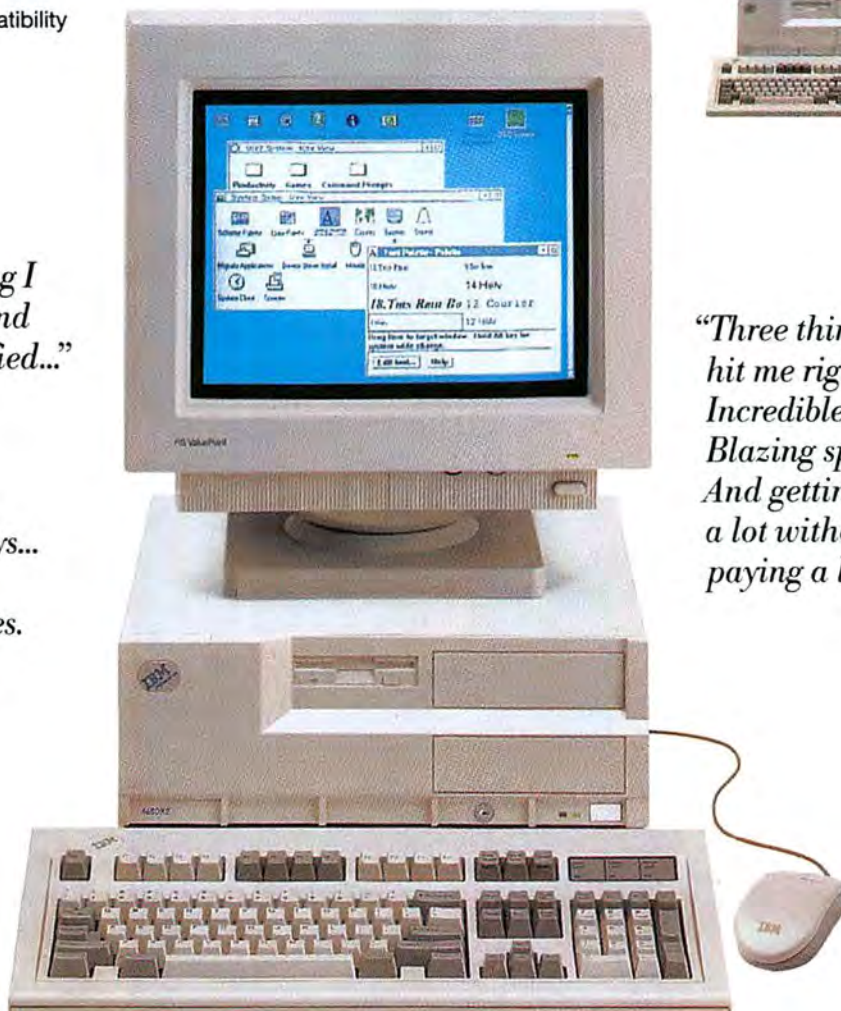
atibility

g I
nd
ied..."

ys...

es.

"Three thir
hit me rig
Incredible
Blazing sp
And gettin
a lot witho
paying a l

OS/2 System - Icon View

Productivity Games Command Prompts

System Setup - Icon View

Migrate Applications

System Clock Spooler

Font Palette - Palette

12.Tms Rmn

10.Helv

14 Helv

18.Tms Rmn Bo

12 Courier

Drag font to target window. Hold Alt key for system wide change.

Edit font... Help

PS/ValuePoint

IBM

486DX2

IBM

IBM